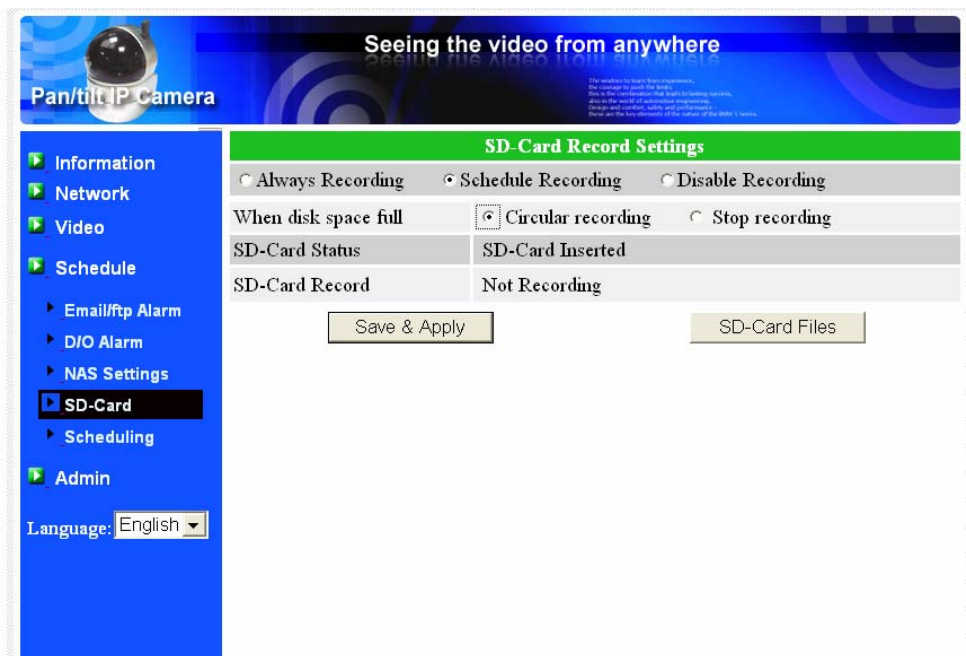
Pan/tilt IP Camera

Seeing the video from anywhere

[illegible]

Information
Network
Video
Schedule
Email/ftp Alarm
D/O Alarm
NAS Settings
SD-Card
Scheduling
Admin

Language: English

SD-Card Record Settings

Always Recording Schedule Recording Disable Recording

| When disk space full | Circular recording Stop recording |
|---|---|
| SD-Card Status | SD-Card Inserted |
| SD-Card Record | Not Recording |

Save & Apply

SD-Card Files